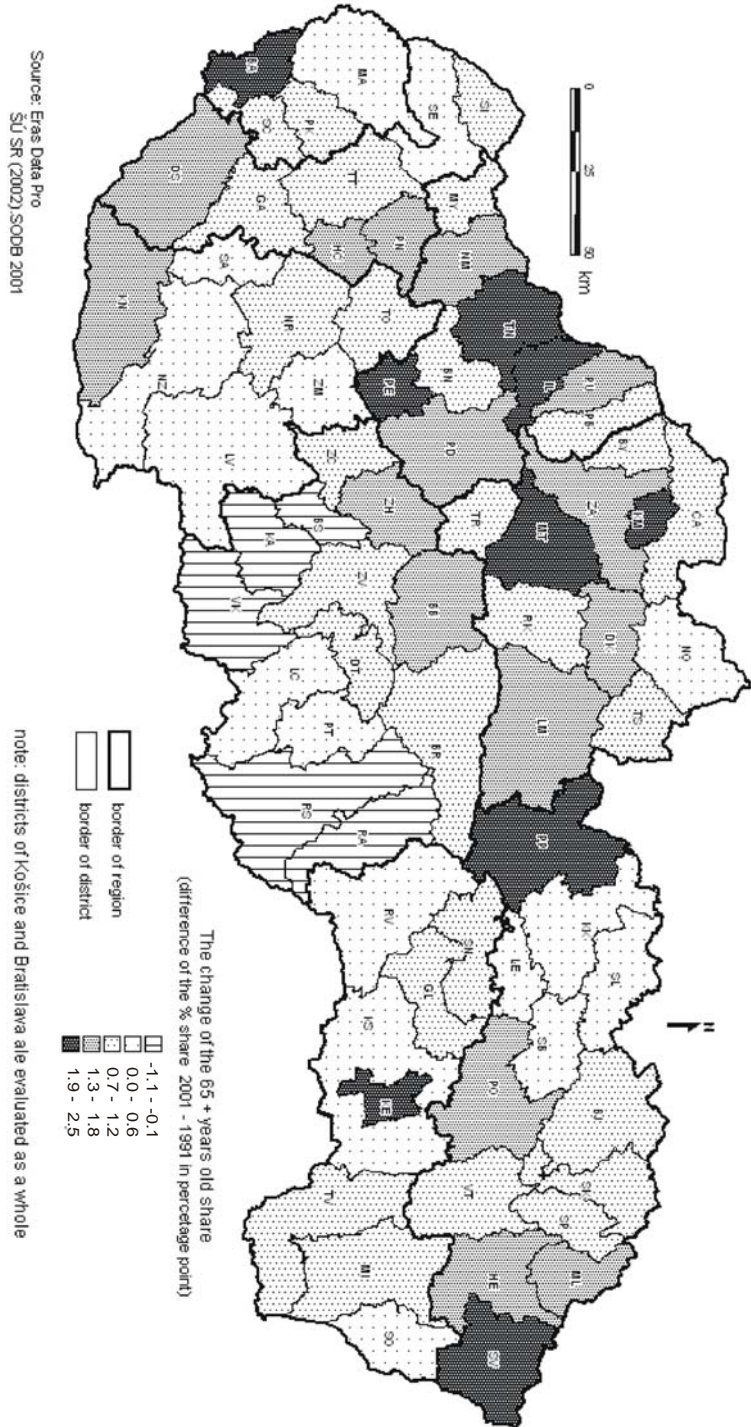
The change of the 65 + years old share
(difference of the % share 2001 - 1991 in percetage point)

-1.1 - -0.1
0.0 - 0.6
0.7 - 1.2
1.3 - 1.8
1.9 - 2.5

border of region
border of district

note: districts of Košice and Bratislava ale evaluated as a whole

0 25 50 km

N

Source: Eras Data Pro
ŠÚ SR (2002),SODB 2001

SI SE MA SC PI TT MY NM TO DS GA HC PN SA NR TO TN KM IL PB BY CA KU DK BN PE ZH TR MT RK SE PD ZV BS BB LM TS NO DO ZC ZM KA NZ LV VK DT LC PT PS RA BR RV KK LE SL SB GL RV PO RS IS KE BJ SK SP VT HE ML SV TV MI SO